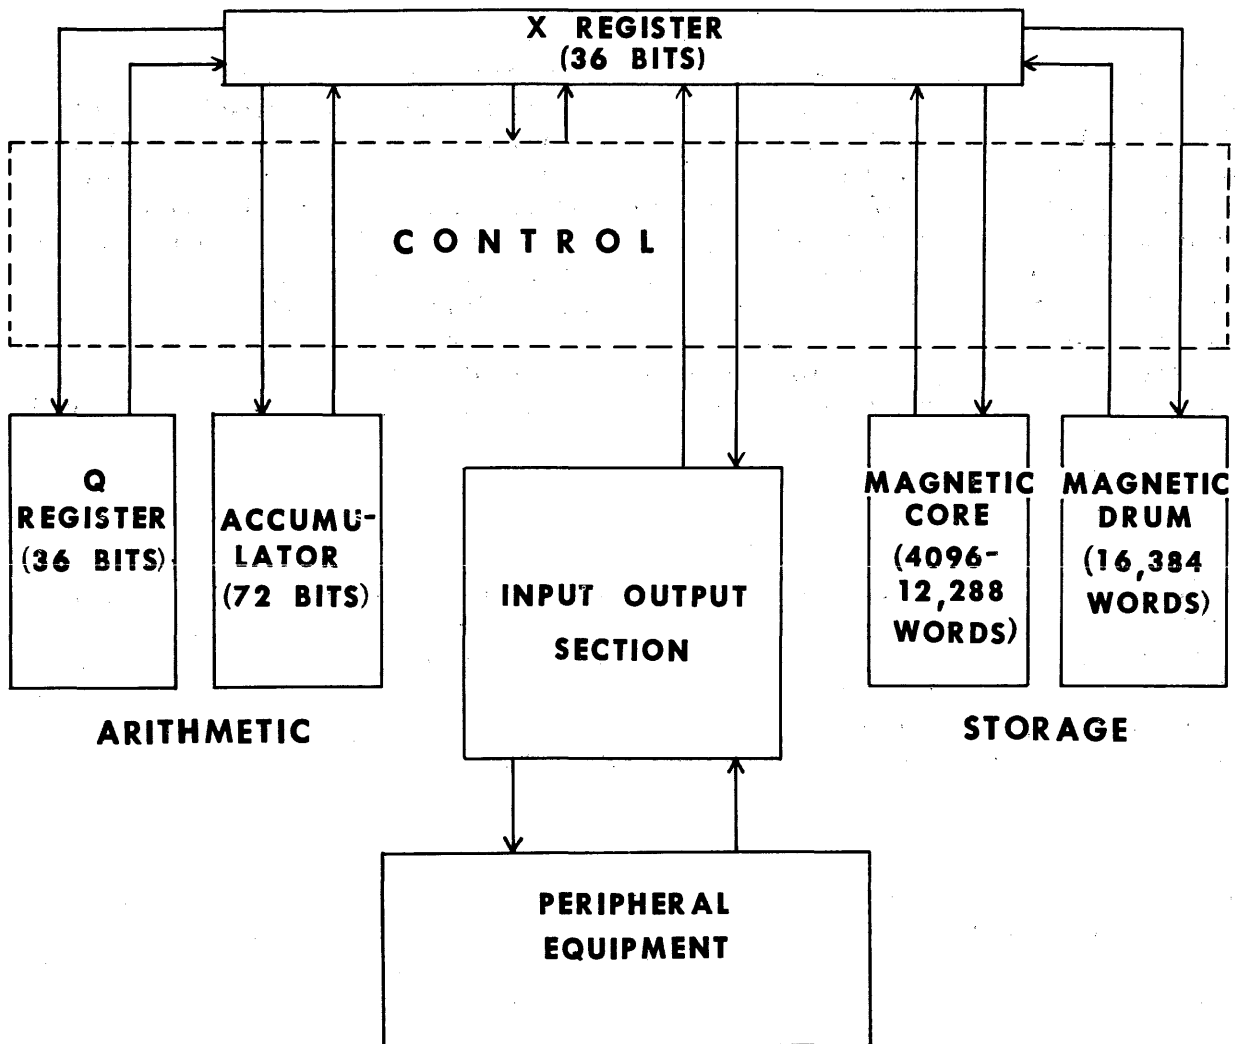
X REGISTER
(36 BITS)

CONTROL

Q
REGISTER
(36 BITS)

ACCUMULATOR
(72 BITS)

INPUT OUTPUT
SECTION

MAGNETIC
CORE
(4096-
12,288
WORDS)

MAGNETIC
DRUM
(16,384
WORDS)

ARITHMETIC

STORAGE

PERIPHERAL
EQUIPMENT